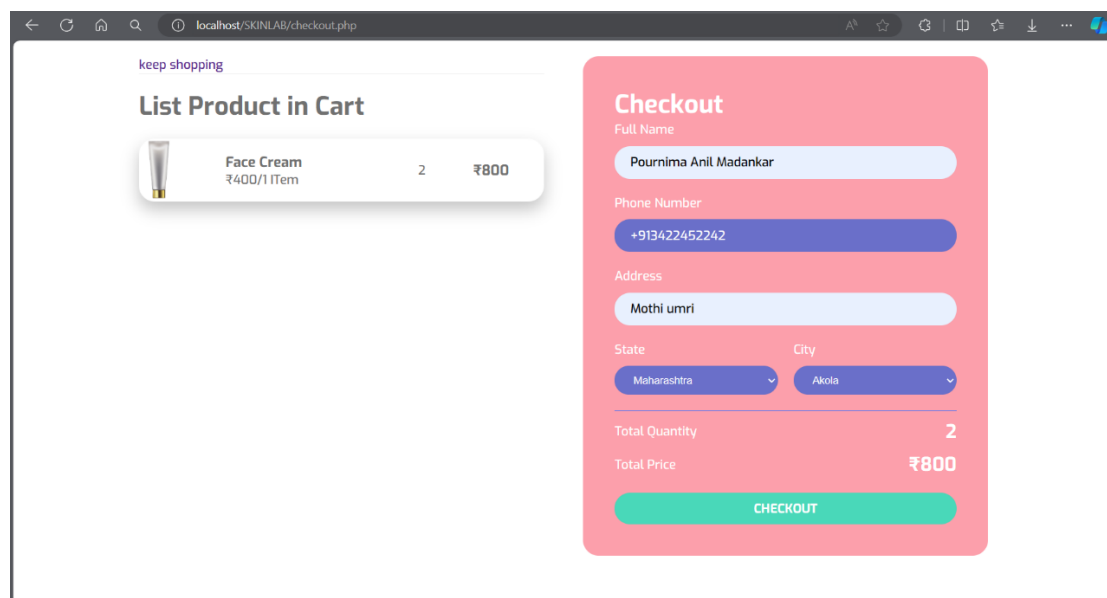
localhost/SKINLAB/checkout.php

keep shopping

List Product in Cart

Face Cream
₹400/1 ITem
2
₹800

Checkout

Full Name
Pournima Anil Madankar

Phone Number
+913422452242

Address
Mothi umri

State
Maharashtra

City
Akola

Total Quantity 2

Total Price ₹800

CHECKOUT